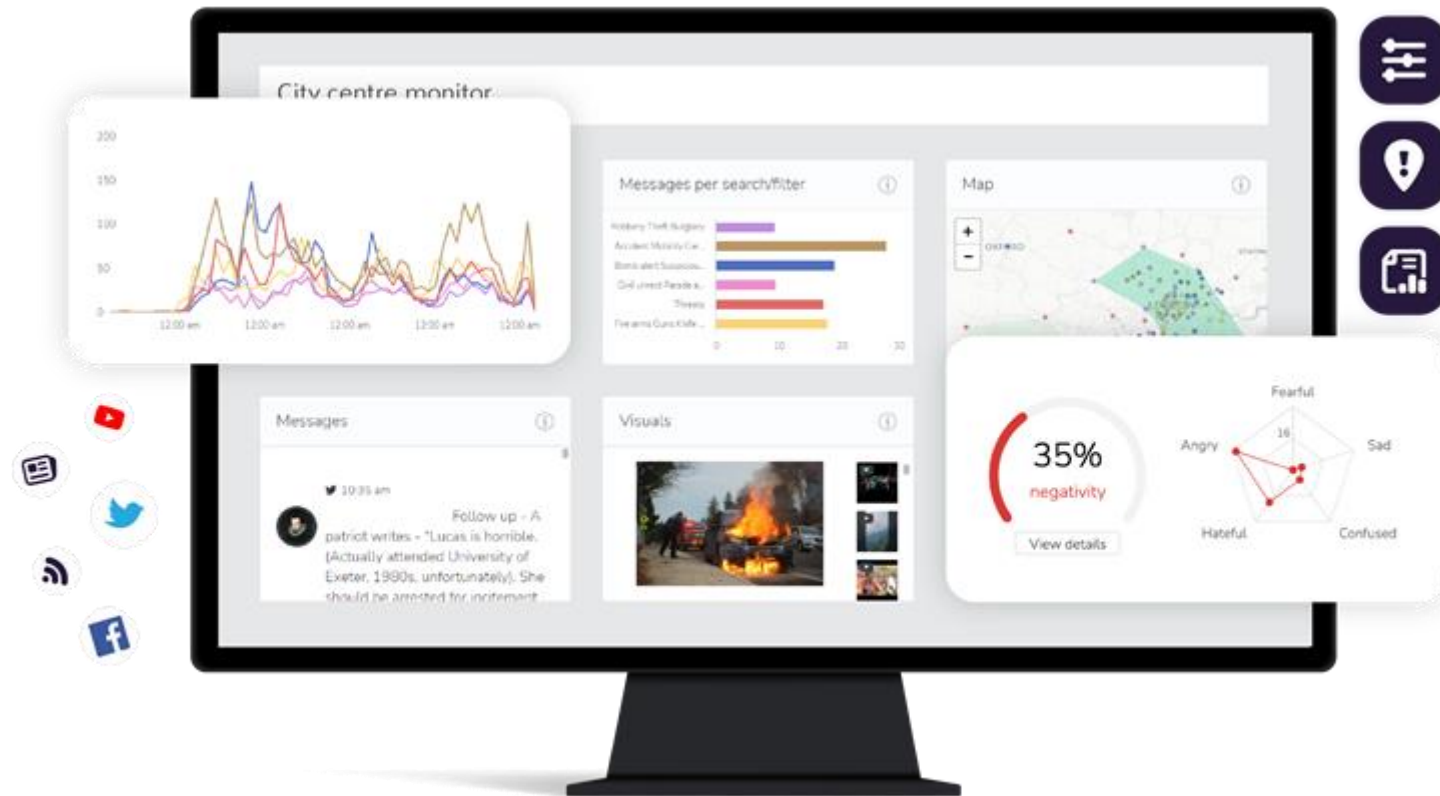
City centre monitor

200
150
100
50
0
12:00 am 12:00 am 12:00 am 12:00 am 12:00 am

Messages per search/filter ⓘ

Robbery Theft Burglary
Accident Mobility Ce...
Bomb alert Suspicious...
Civil unrest Parade a...
Threats
Firearms Guns Knife...

0 10 20 30

Map ⓘ

+
−
OXFORD

Messages ⓘ

10:35 am

Follow up - A patriot writes - "Lucas is horrible. (Actually attended University of Exeter, 1980s, unfortunately). She should be arrested for incitement

Visuals ⓘ

35%
negativity
View details

Fearful
16
Sad
Angry
Hateful
Confused